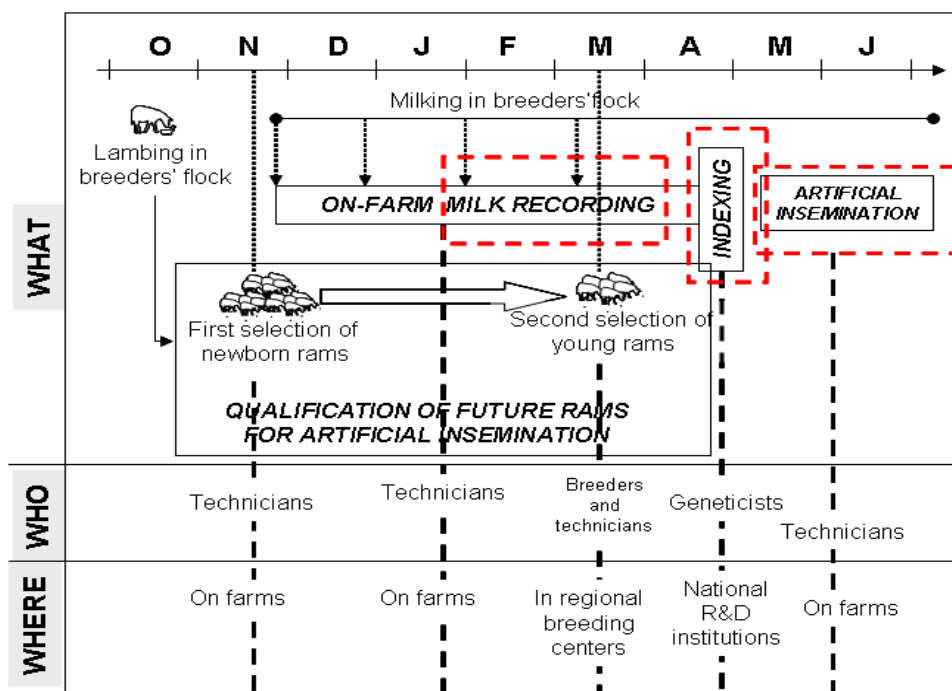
O N D J F M A M J

Milking in breeders'flock

Lambing in breeders' flock

ON-FARM MILK RECORDING

INDEXING

ARTIFICIAL INSEMINATION

WHAT

First selection of newborn rams

Second selection of young rams

QUALIFICATION OF FUTURE RAMS FOR ARTIFICIAL INSEMINATION

WHO

Technicians

Technicians

Breeders and technicians

Geneticists

Technicians

WHERE

On farms

On farms

In regional breeding centers

National R&D institutions

On farms